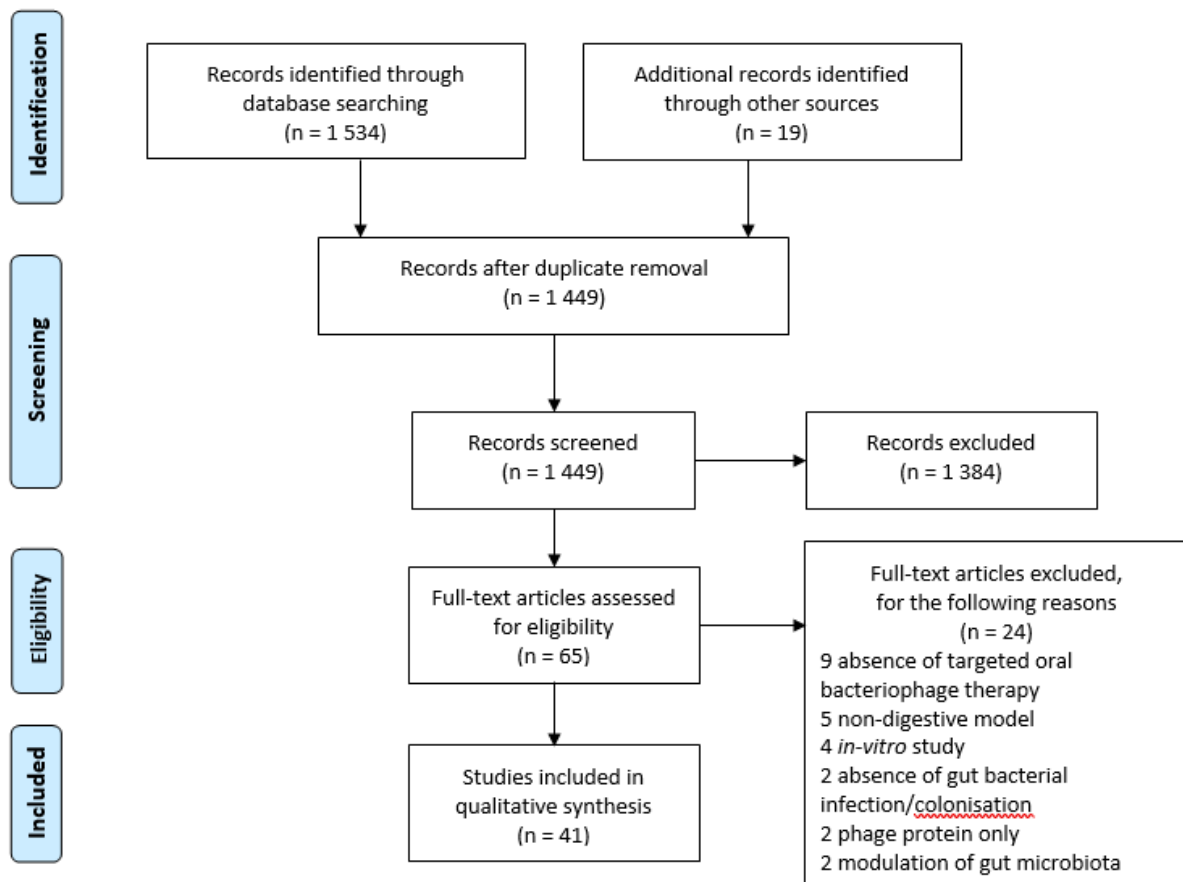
Identification

Records identified through database searching (n = 1 534)

Additional records identified through other sources (n = 19)

Screening

Records after duplicate removal (n = 1 449)

Records screened (n = 1 449)

Records excluded (n = 1 384)

Eligibility

Full-text articles assessed for eligibility (n = 65)

Full-text articles excluded, for the following reasons (n = 24)
9 absence of targeted oral bacteriophage therapy
5 non-digestive model
4 in-vitro study
2 absence of gut bacterial infection/colonisation
2 phage protein only
2 modulation of gut microbiota

Included

Studies included in qualitative synthesis (n = 41)